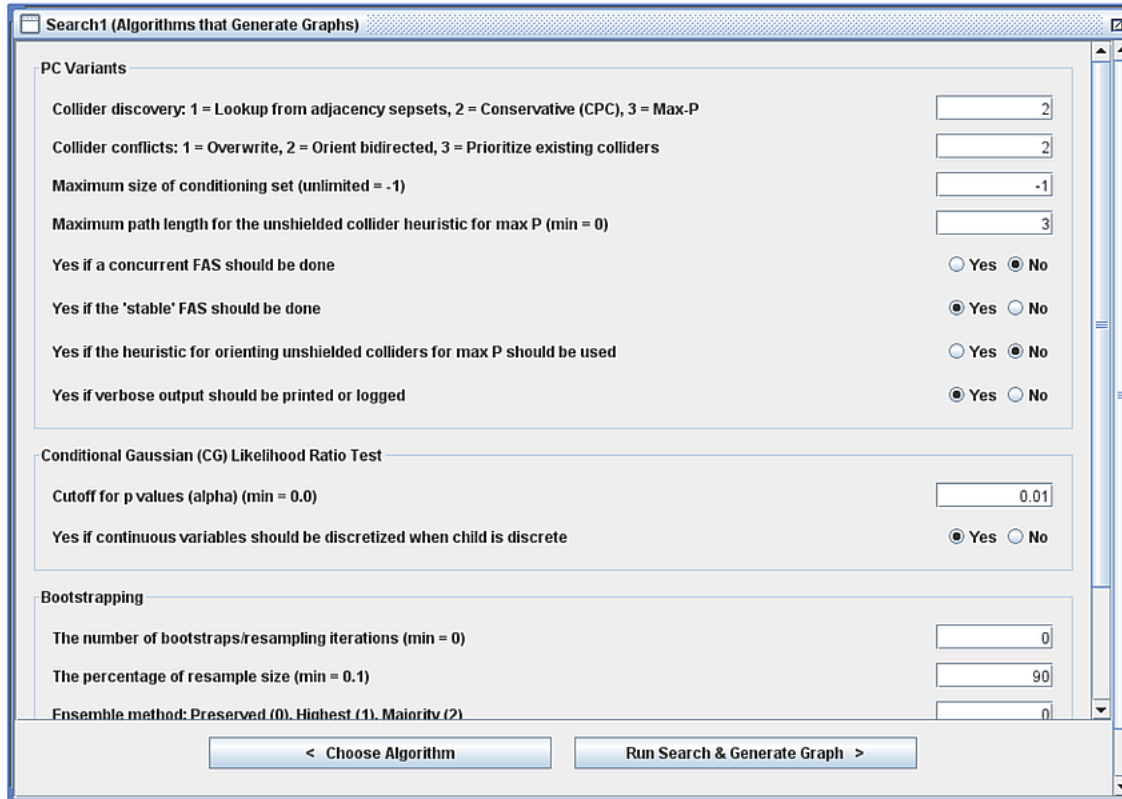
Search1 (Algorithms that Generate Graphs)

PC Variants

Collider discovery: 1 = Lookup from adjacency sepsets, 2 = Conservative (CPC), 3 = Max-P
2

Collider conflicts: 1 = Overwrite, 2 = Orient bidirected, 3 = Prioritize existing colliders
2

Maximum size of conditioning set (unlimited = -1)
-1

Maximum path length for the unshielded collider heuristic for max P (min = 0)
3

Yes if a concurrent FAS should be done
Yes No

Yes if the 'stable' FAS should be done
Yes No

Yes if the heuristic for orienting unshielded colliders for max P should be used
Yes No

Yes if verbose output should be printed or logged
Yes No

Conditional Gaussian (CG) Likelihood Ratio Test

Cutoff for p values (alpha) (min = 0.0)
0.01

Yes if continuous variables should be discretized when child is discrete
Yes No

Bootstrapping

The number of bootstraps/resampling iterations (min = 0)
0

The percentage of resample size (min = 0.1)
90

Ensemble method: Preserved (0), Highest (1), Majority (2)
0

< Choose Algorithm

Run Search & Generate Graph >